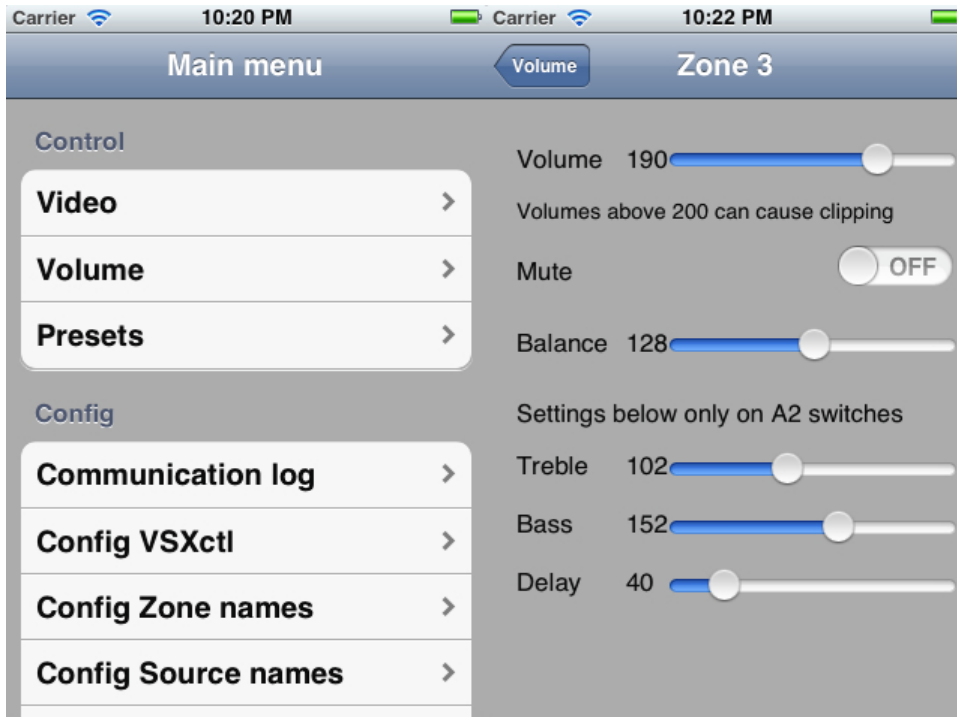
Carrier 10:20 PM

Main menu

Control

Video

Volume

Presets

Config

Communication log

Config VSXctl

Config Zone names

Config Source names

Carrier 10:22 PM

Volume

Zone 3

Volume 190

Volumes above 200 can cause clipping

Mute

OFF

Balance 128

Settings below only on A2 switches

Treble 102

Bass 152

Delay 40